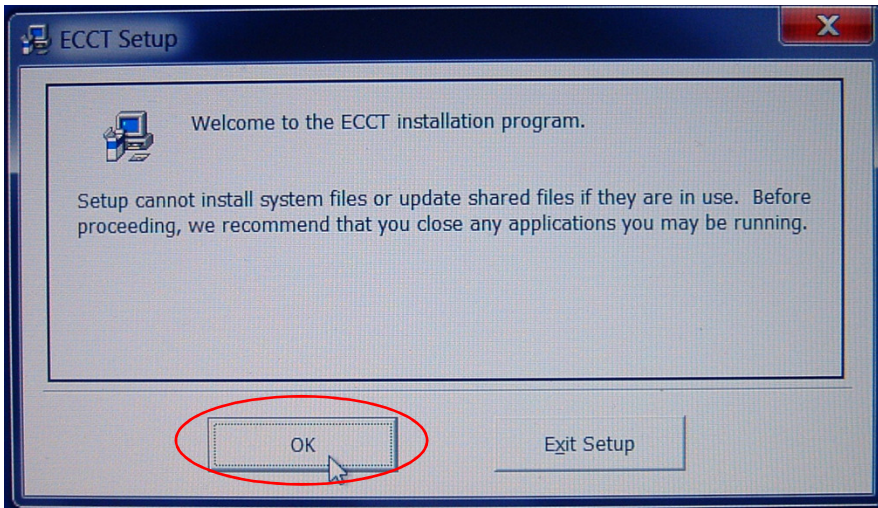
ECCT Setup

X

Welcome to the ECCT installation program.

Setup cannot install system files or update shared files if they are in use. Before proceeding, we recommend that you close any applications you may be running.

OK

Exit Setup